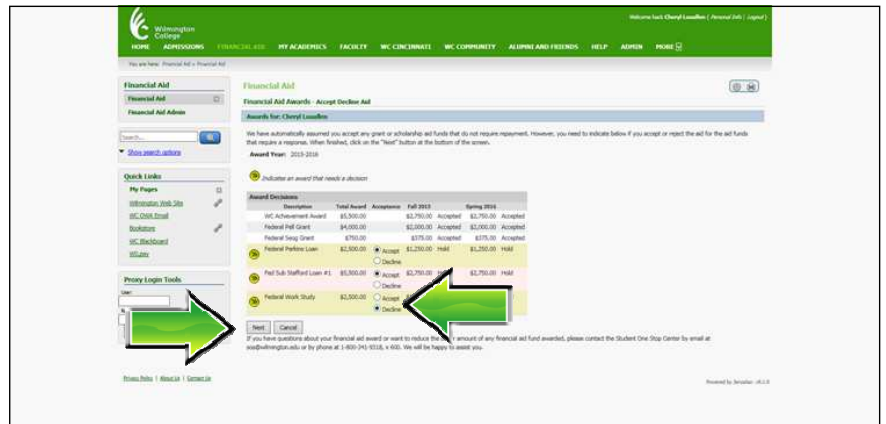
Wilmington College

Welcome back Cheryl Lonadkes ( Personal Info | Logout )

HOME ADMISSIONS FINANCIAL AID MY ACADEMICS FACULTY WC CINCINNATI WC COMMUNITY ALUMNI AND FRIENDS HELP ADMIN MORE

You are here: Financial Aid > Financial Aid

Financial Aid
Financial Aid
Financial Aid Admin

Show search options

Quick Links
My Pages
Wilmington Web Site
WC OWA Email
Bookstore
WC Blackboard
WILpay

Proxy Login Tools
User:

Financial Aid

Financial Aid Awards - Accept Decline Aid

Awards for: Cheryl Lonadkes

We have automatically assumed you accept any grant or scholarship aid funds that do not require repayment. However, you need to indicate below if you accept or reject the aid for the aid funds that require a response. When finished, click on the "Next" button at the bottom of the screen.

Award Year: 2015-2016

Indicates an award that needs a decision

Award Decisions

| Description | Total Award | Acceptance | Fall 2015 | | Spring 2016 | |
|---|---|---|---|---|---|---|
| WC Achievement Award | \$5,500.00 | | \$2,750.00 | Accepted | \$2,750.00 | Accepted |
| Federal Pell Grant | \$4,000.00 | | \$2,000.00 | Accepted | \$2,000.00 | Accepted |
| Federal Seog Grant | \$750.00 | | \$375.00 | Accepted | \$375.00 | Accepted |
| Federal Perkins Loan | \$2,500.00 | Accept / Decline | \$1,250.00 | Hold | \$1,250.00 | Hold |
| Fed Sub Stafford Loan #1 | \$5,500.00 | Accept / Decline | \$2,750.00 | Hold | \$2,750.00 | Hold |
| Federal Work Study | \$2,500.00 | Accept / Decline | | | | |

Next Cancel

If you have questions about your financial aid award or want to reduce the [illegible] amount of any financial aid fund awarded, please contact the Student One Stop Center by email at sos@wilmington.edu or by phone at 1-800-341-9318, x 600. We will be happy to assist you.

Privacy Policy | About Us | Contact Us

Powered by Jenzabar - v6.1.0